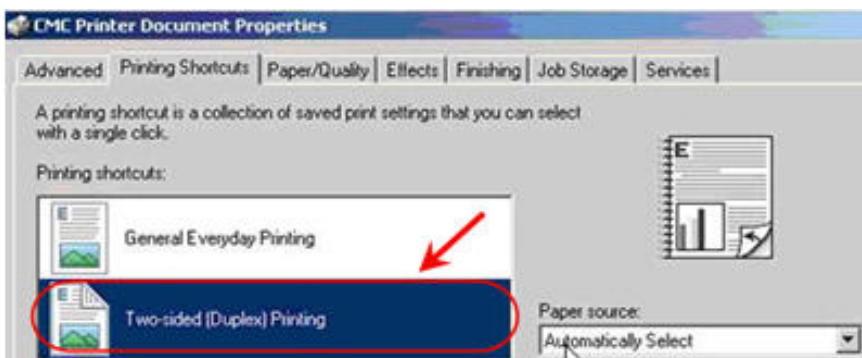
CMC Printer Document Properties

Advanced | Printing Shortcuts | Paper/Quality | Effects | Finishing | Job Storage | Services

A printing shortcut is a collection of saved print settings that you can select with a single click.

Printing shortcuts:

General Everyday Printing

Two-sided (Duplex) Printing

Paper source:

Automatically Select